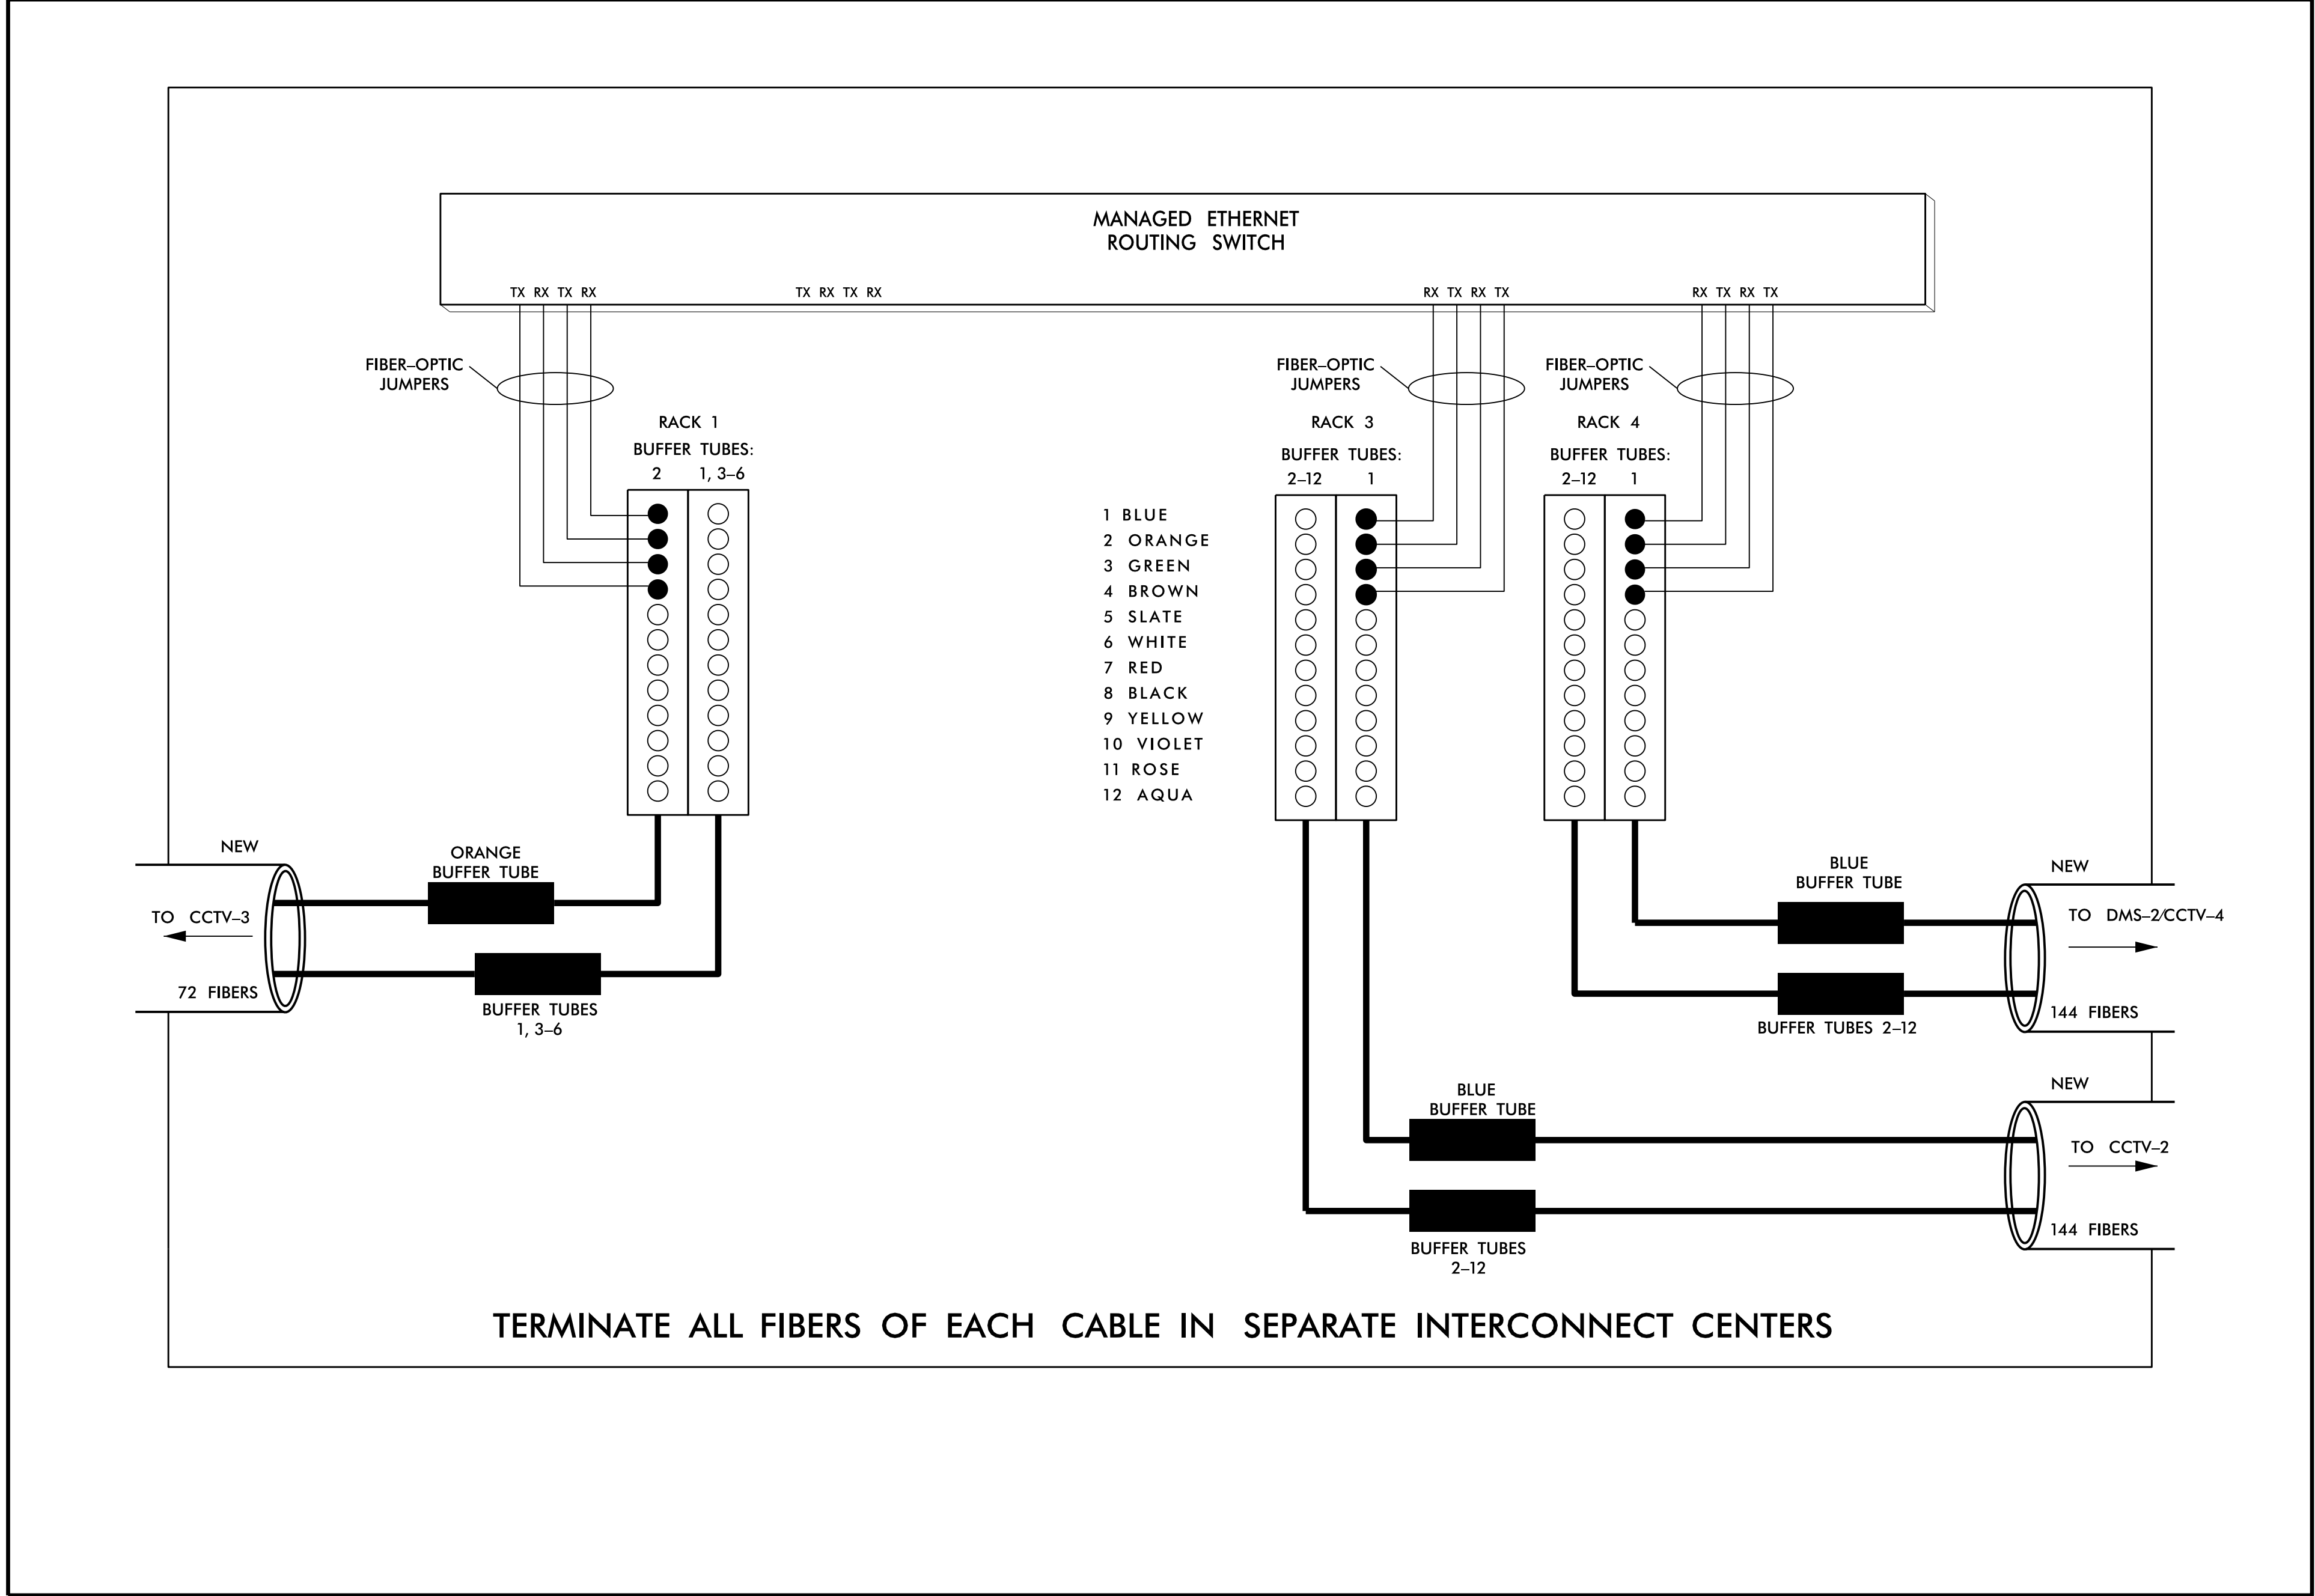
MANAGED ETHERNET ROUTING SWITCH

TX RX TX RX

TX RX TX RX

RX TX RX TX

RX TX RX TX

FIBER–OPTIC JUMPERS

FIBER–OPTIC JUMPERS

FIBER–OPTIC JUMPERS

RACK 1

BUFFER TUBES:

2 1, 3–6

RACK 3

BUFFER TUBES:

2–12 1

RACK 4

BUFFER TUBES:

2–12 1

1 BLUE
2 ORANGE
3 GREEN
4 BROWN
5 SLATE
6 WHITE
7 RED
8 BLACK
9 YELLOW
10 VIOLET
11 ROSE
12 AQUA

NEW

ORANGE BUFFER TUBE

TO CCTV–3

72 FIBERS

BUFFER TUBES 1, 3–6

BLUE BUFFER TUBE

NEW

TO DMS–2/CCTV–4

144 FIBERS

BUFFER TUBES 2–12

NEW

BLUE BUFFER TUBE

TO CCTV–2

144 FIBERS

BUFFER TUBES 2–12

TERMINATE ALL FIBERS OF EACH CABLE IN SEPARATE INTERCONNECT CENTERS